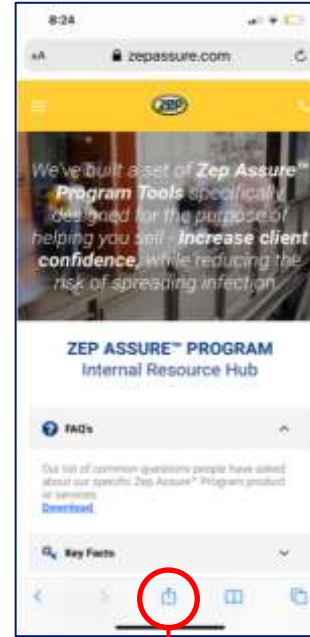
8:24

AA zepassure.com

ZEP

We've built a set of Zep Assure™ Program Tools specifically designed for the purpose of helping you sell - increase client confidence, while reducing the risk of spreading infection.

ZEP ASSURE™ PROGRAM
Internal Resource Hub

FAQ's

Our list of common questions people have asked about our specific Zep Assure™ Program product or services.
Download

Key Facts